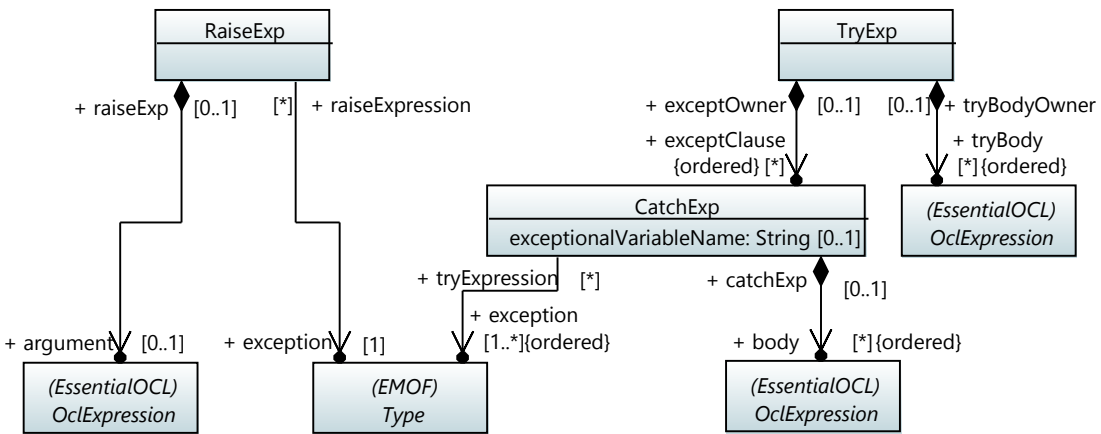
RaiseExp

+ raiseExp [0..1]

[*] + raiseExpression

+ argument [0..1]

(EssentialOCL)
OclExpression

+ exception [1]

(EMOF)
Type

TryExp

+ exceptOwner [0..1]

+ exceptClause
{ordered} [*]

[0..1] + tryBodyOwner

+ tryBody
[*] {ordered}

(EssentialOCL)
OclExpression

CatchExp

exceptionalVariableName: String [0..1]

+ tryExpression [*]

+ exception
[1..*]{ordered}

+ catchExp [0..1]

+ body [*] {ordered}

(EssentialOCL)
OclExpression